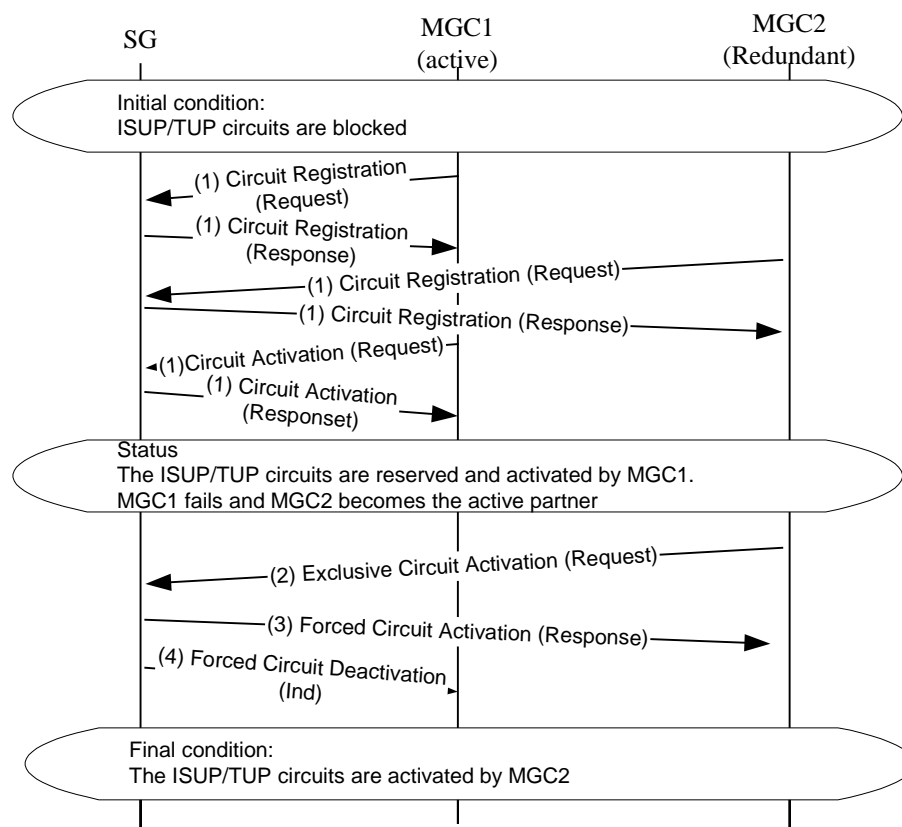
SG

MGC1
(active)

MGC2
(Redundant)

Initial condition:
ISUP/TUP circuits are blocked

(1) Circuit Registration
(Request)

(1) Circuit Registration
(Response)

(1) Circuit Registration (Request)

(1) Circuit Registration (Response)

(1)Circuit Activation (Request)

(1) Circuit Activation
(Responset)

Status
The ISUP/TUP circuits are reserved and activated by MGC1.
MGC1 fails and MGC2 becomes the active partner

(2) Exclusive Circuit Activation (Request)

(3) Forced Circuit Activation (Response)

(4) Forced Circuit Deactivation
(Ind)

Final condition:
The ISUP/TUP circuits are activated by MGC2